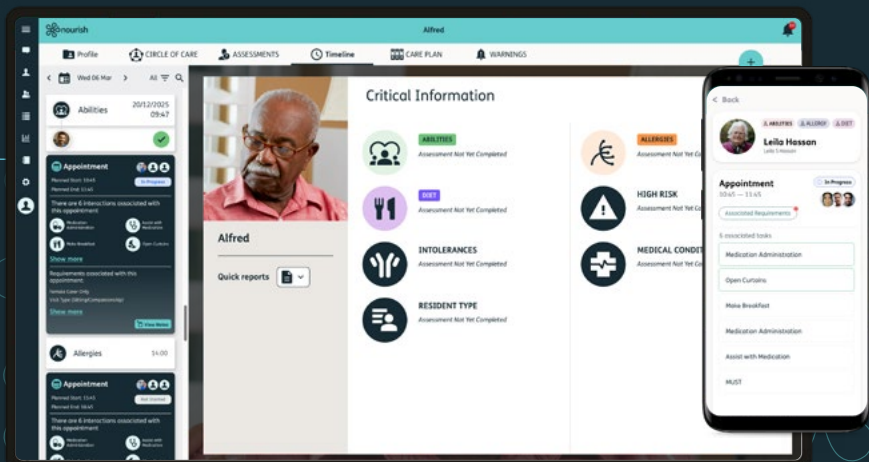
nourish

Alfred

Profile CIRCLE OF CARE ASSESSMENTS Timeline CARE PLAN WARNINGS

Wed 06 Mar All

Abilities 20/12/2025 09:47

Appointment

Planned Start: 10:45
Planned End: 11:45

In Progress

There are 6 interactions associated with this appointment

Medication Administration
Assist with Medication
Make Breakfast
Open Curtains

Show more

Requirements associated with this appointment

Show more

View Notes

Allergies 14:00

Appointment

Planned Start: 13:45
Planned End: 14:45

Not Started

There are 6 interactions associated with this appointment

Medication Administration
Assist with Medication

Alfred

Quick reports

Critical Information

ABILITIES
Assessment Not Yet Completed

DIET
Assessment Not Yet Completed

INTOLERANCES
Assessment Not Yet Completed

RESIDENT TYPE
Assessment Not Yet Completed

ALLERGIES
Assessment Not Yet Completed

HIGH RISK
Assessment Not Yet Completed

MEDICAL CONDIT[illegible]
Assessment Not Yet Completed

< Back

ABILITIES ALLERGY DIET

Leila Hassan
Leila S Hassan

Appointment
10:45 — 11:45
In Progress

Associated Requirements

6 associated tasks

Medication Administration

Open Curtains

Make Breakfast

Medication Administration

Assist with Medication

MUST